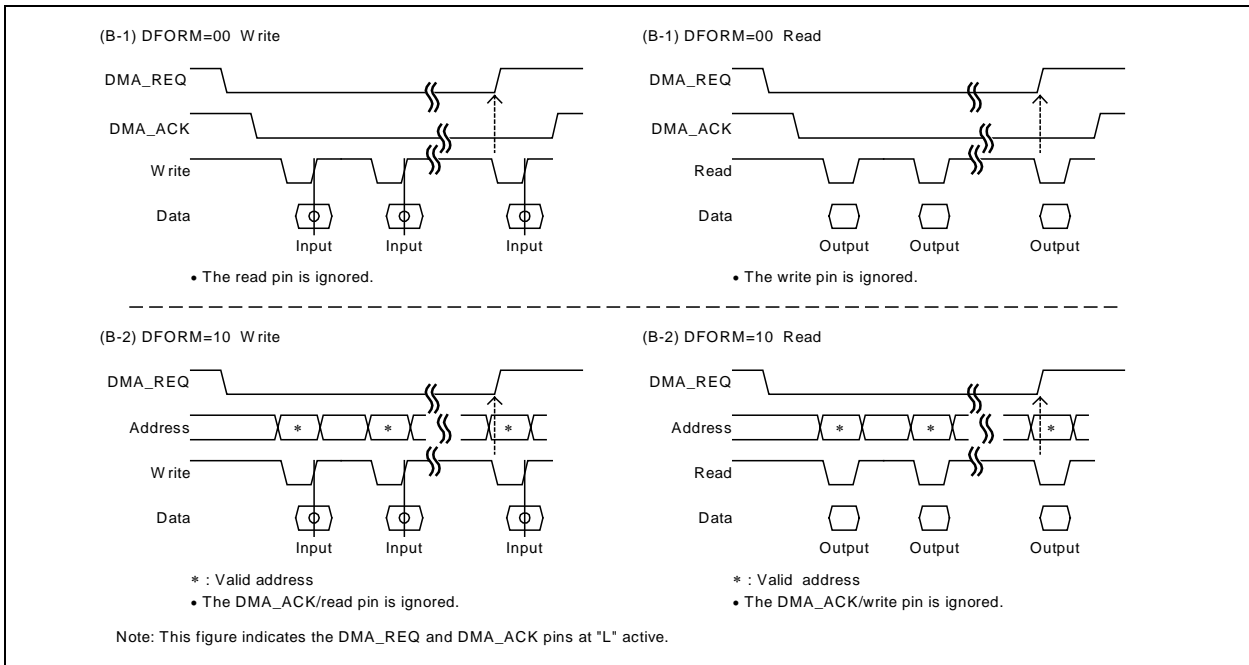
(B-1) DFORM=00 W rite

DMA_REQ

DMA_ACK

W rite

Data

Input Input Input

• The read pin is ignored.

(B-1) DFORM=00 Read

DMA_REQ

DMA_ACK

Read

Data

Output Output Output

• The write pin is ignored.

(B-2) DFORM=10 W rite

DMA_REQ

Address

W rite

Data

\* \* \*

Input Input Input

\* : Valid address

• The DMA_ACK/read pin is ignored.

(B-2) DFORM=10 Read

DMA_REQ

Address

Read

Data

\* \* \*

Output Output Output

\* : Valid address

• The DMA_ACK/write pin is ignored.

Note: This figure indicates the DMA_REQ and DMA_ACK pins at "L" active.